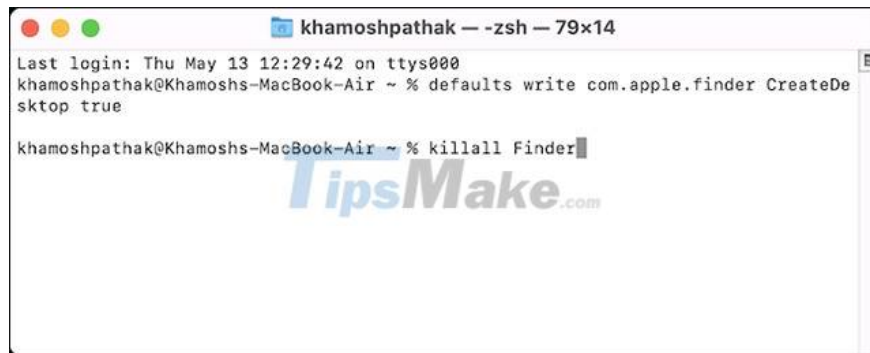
khamoshpathak — -zsh — 79×14

Last login: Thu May 13 12:29:42 on ttys000
khamoshpathak@Khamoshs-MacBook-Air ~ % defaults write com.apple.finder CreateDesktop true

khamoshpathak@Khamoshs-MacBook-Air ~ % killall Finder

TipsMake.com